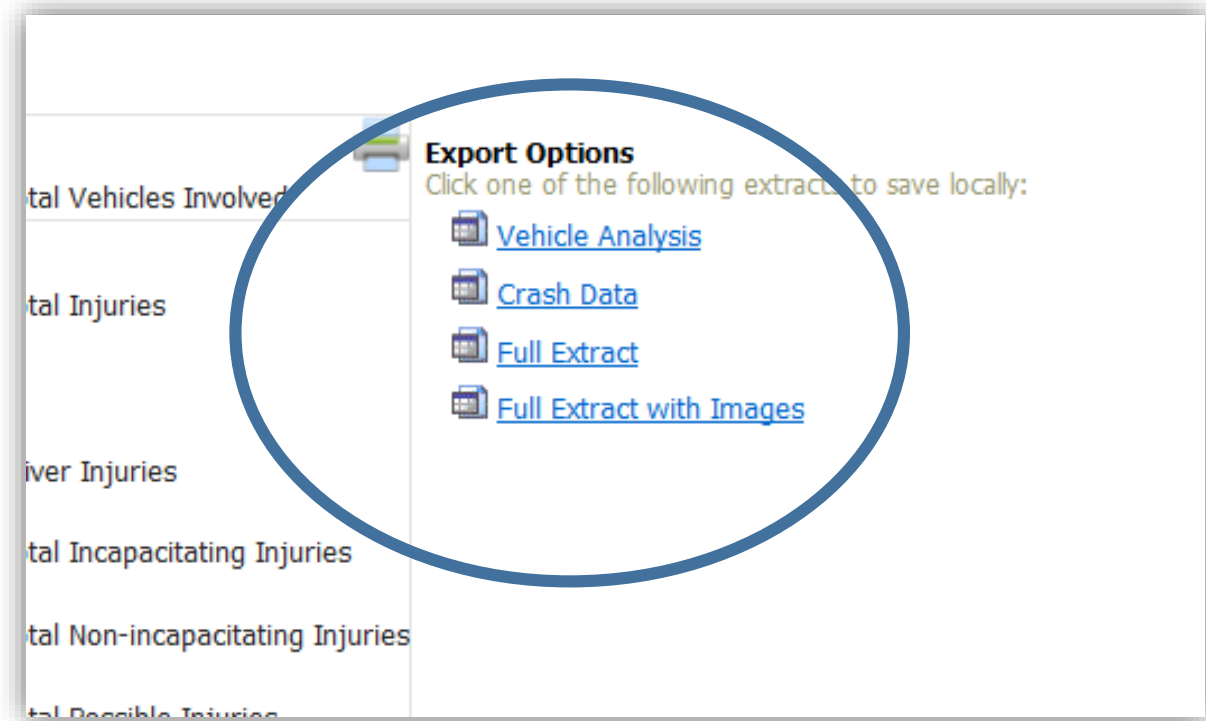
tal Vehicles Involved

tal Injuries

iver Injuries

tal Incapacitating Injuries

tal Non-incapacitating Injuries

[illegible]

Export Options
Click one of the following extracts to save locally:

Vehicle Analysis

Crash Data

Full Extract

Full Extract with Images